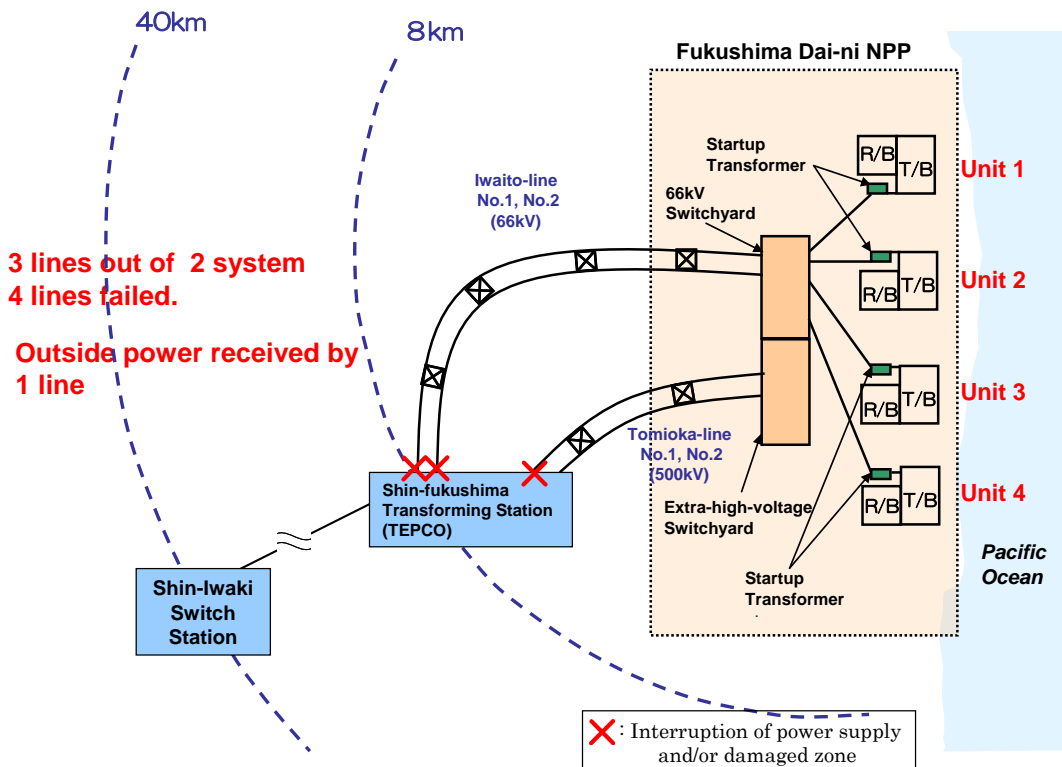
40km

8km

Fukushima Dai-ni NPP

Startup Transformer

R/B T/B Unit 1

66kV Switchyard

Iwaito-line No.1, No.2 (66kV)

3 lines out of 2 system 4 lines failed.

Outside power received by 1 line

R/B T/B Unit 2

R/B T/B Unit 3

Tomioka-line No.1, No.2 (500kV)

R/B T/B Unit 4

Shin-fukushima Transforming Station (TEPCO)

Extra-high-voltage Switchyard

Pacific Ocean

Shin-Iwaki Switch Station

Startup Transformer

: Interruption of power supply and/or damaged zone